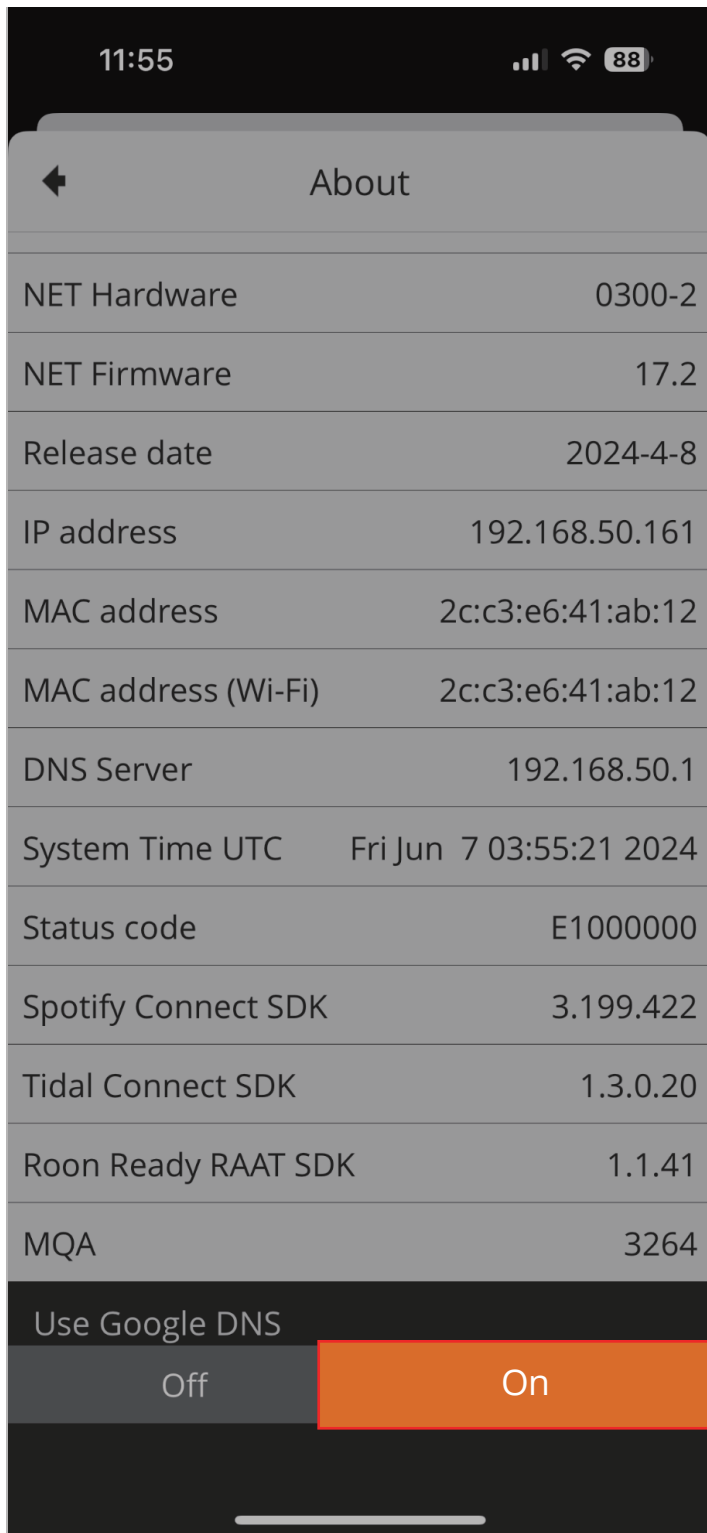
11:55

88

About

| | |
|---|---|
| NET Hardware | 0300-2 |
| NET Firmware | 17.2 |
| Release date | 2024-4-8 |
| IP address | 192.168.50.161 |
| MAC address | 2c:c3:e6:41:ab:12 |
| MAC address (Wi-Fi) | 2c:c3:e6:41:ab:12 |
| DNS Server | 192.168.50.1 |
| System Time UTC | Fri Jun 7 03:55:21 2024 |
| Status code | E1000000 |
| Spotify Connect SDK | 3.199.422 |
| Tidal Connect SDK | 1.3.0.20 |
| Roon Ready RAAT SDK | 1.1.41 |
| MQA | 3264 |

Use Google DNS

Off

On